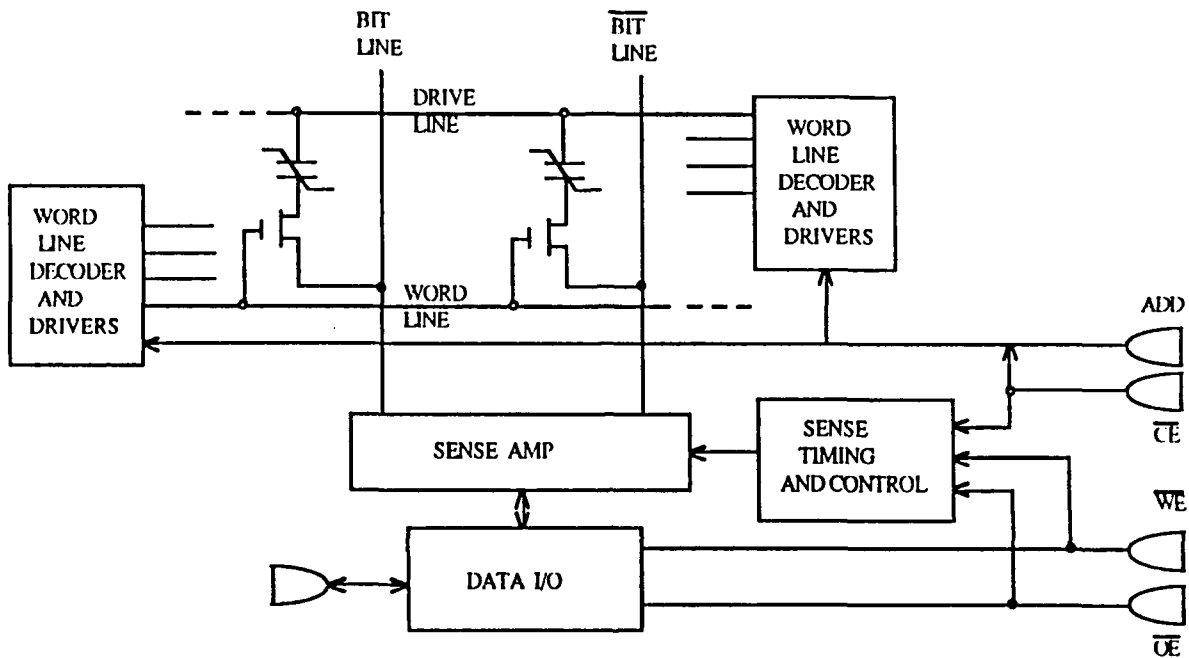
BIT LINE

$\overline{\text{BIT}}$ LINE

DRIVE LINE

WORD LINE DECODER AND DRIVERS

WORD LINE DECODER AND DRIVERS

WORD LINE

ADD

$\overline{\text{CE}}$

SENSE AMP

SENSE TIMING AND CONTROL

$\overline{\text{WE}}$

DATA I/O

$\overline{\text{OE}}$